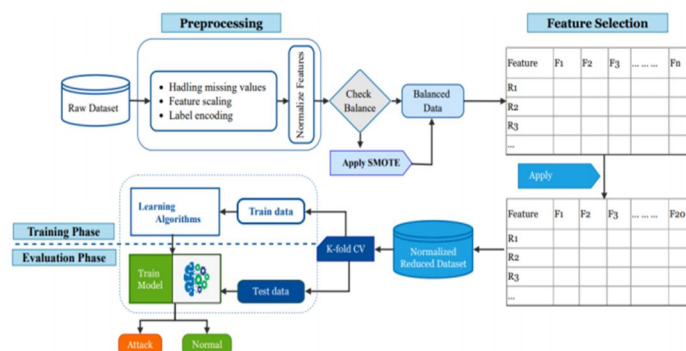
Preprocessing

Feature Selection

Raw Dataset

- Hadling missing values
- Feature scaling
- Label encoding

Normalize Features

Check Balance

Balanced Data

Apply SMOTE

| Feature | F1 | F2 | F3 | ... ... ... | Fn |
|---|---|---|---|---|---|
| R1 | | | | | |
| R2 | | | | | |
| R3 | | | | | |
| ... | | | | | |

Apply

| Feature | F1 | F2 | F3 | ... ... ... | F20 |
|---|---|---|---|---|---|
| R1 | | | | | |
| R2 | | | | | |
| R3 | | | | | |
| ... | | | | | |

Learning Algorithms

Train data

Training Phase

Evaluation Phase

K-fold CV

Normalized Reduced Dataset

Train Model

Test data

Attack

Normal